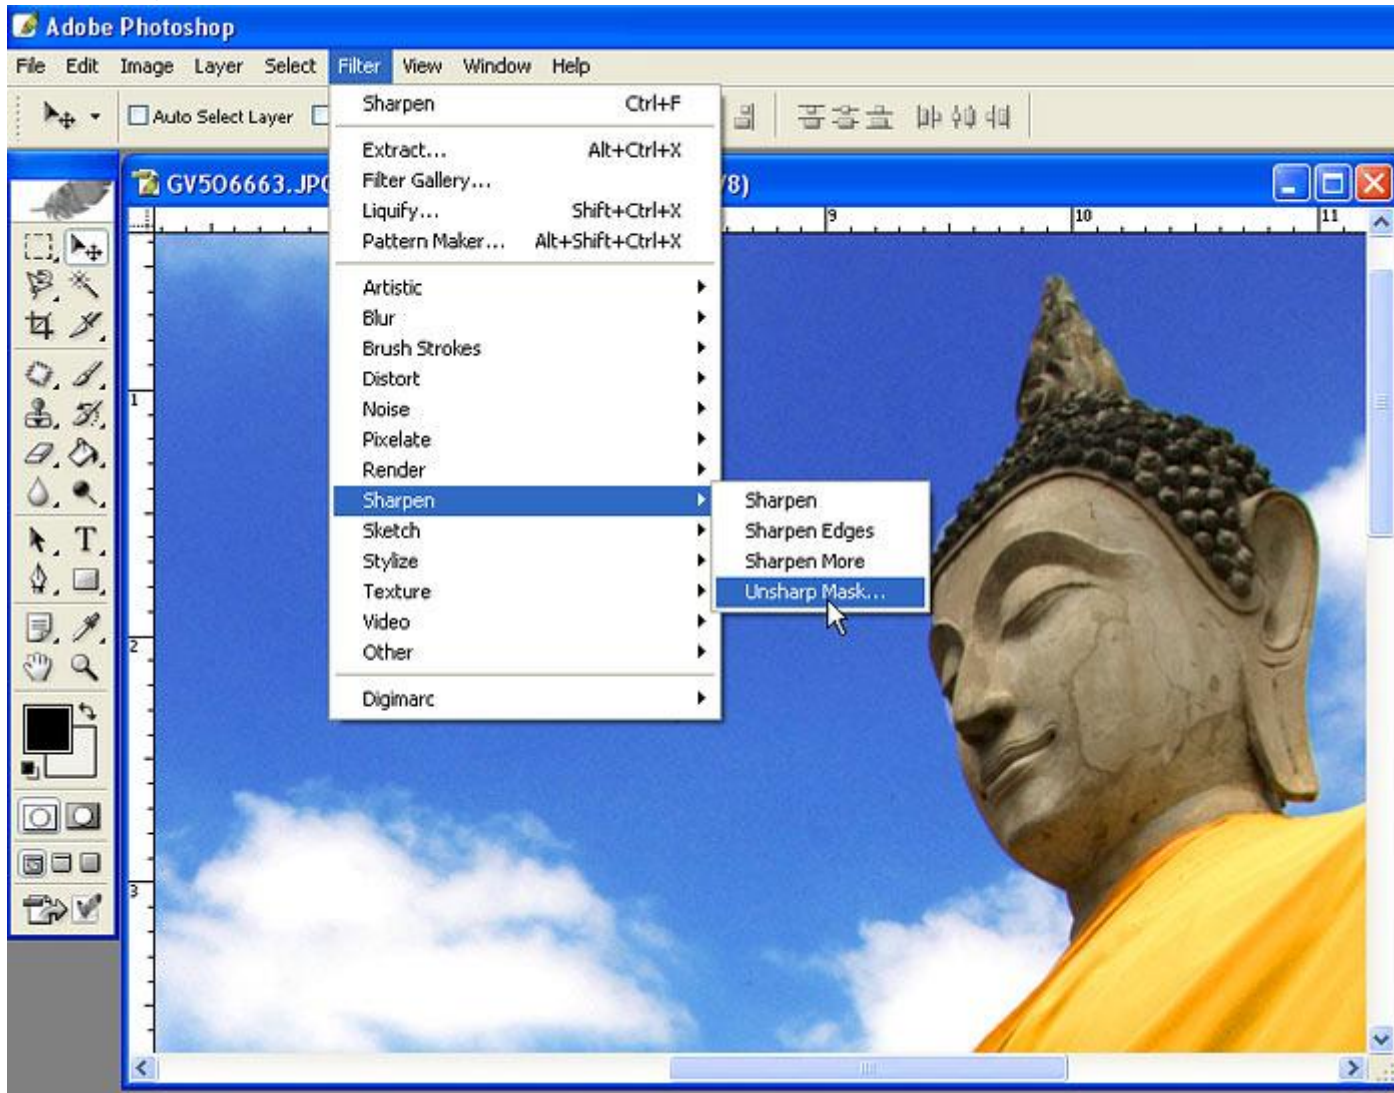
Adobe Photoshop

File Edit Image Layer Select Filter View Window Help

Auto Select Layer

GV506663.JPG
/8)

9 10 11
1
2
3

Sharpen Ctrl+F
Extract... Alt+Ctrl+X
Filter Gallery...
Liquify... Shift+Ctrl+X
Pattern Maker... Alt+Shift+Ctrl+X
Artistic
Blur
Brush Strokes
Distort
Noise
Pixelate
Render
Sharpen
Sketch
Stylize
Texture
Video
Other
Digimarc

Sharpen
Sharpen Edges
Sharpen More
Unsharp Mask...